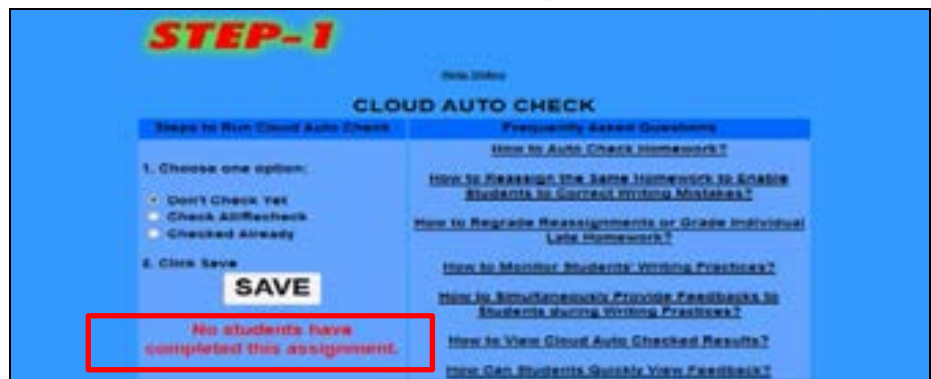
STEP-1

Help Video

CLOUD AUTO CHECK

| Steps to Run Cloud Auto Check | Frequently Asked Questions |
|---|---|
| 1. Choose one option: | How to Auto Check Homework? |
| Don't Check Yet | How to Reassign the Same Homework to Enable Students to Correct Writing Mistakes? |
| Check All/Recheck | How to Regrade Reassignments or Grade Individual Late Homework? |
| Checked Already | How to Monitor Students' Writing Practices? |
| 2. Click Save | How to Simultaneously Provide Feedbacks to Students during Writing Practices? |
| SAVE | How to View Cloud Auto Checked Results? |
| No students have completed this assignment. | How Can Students Quickly View Feedback? |